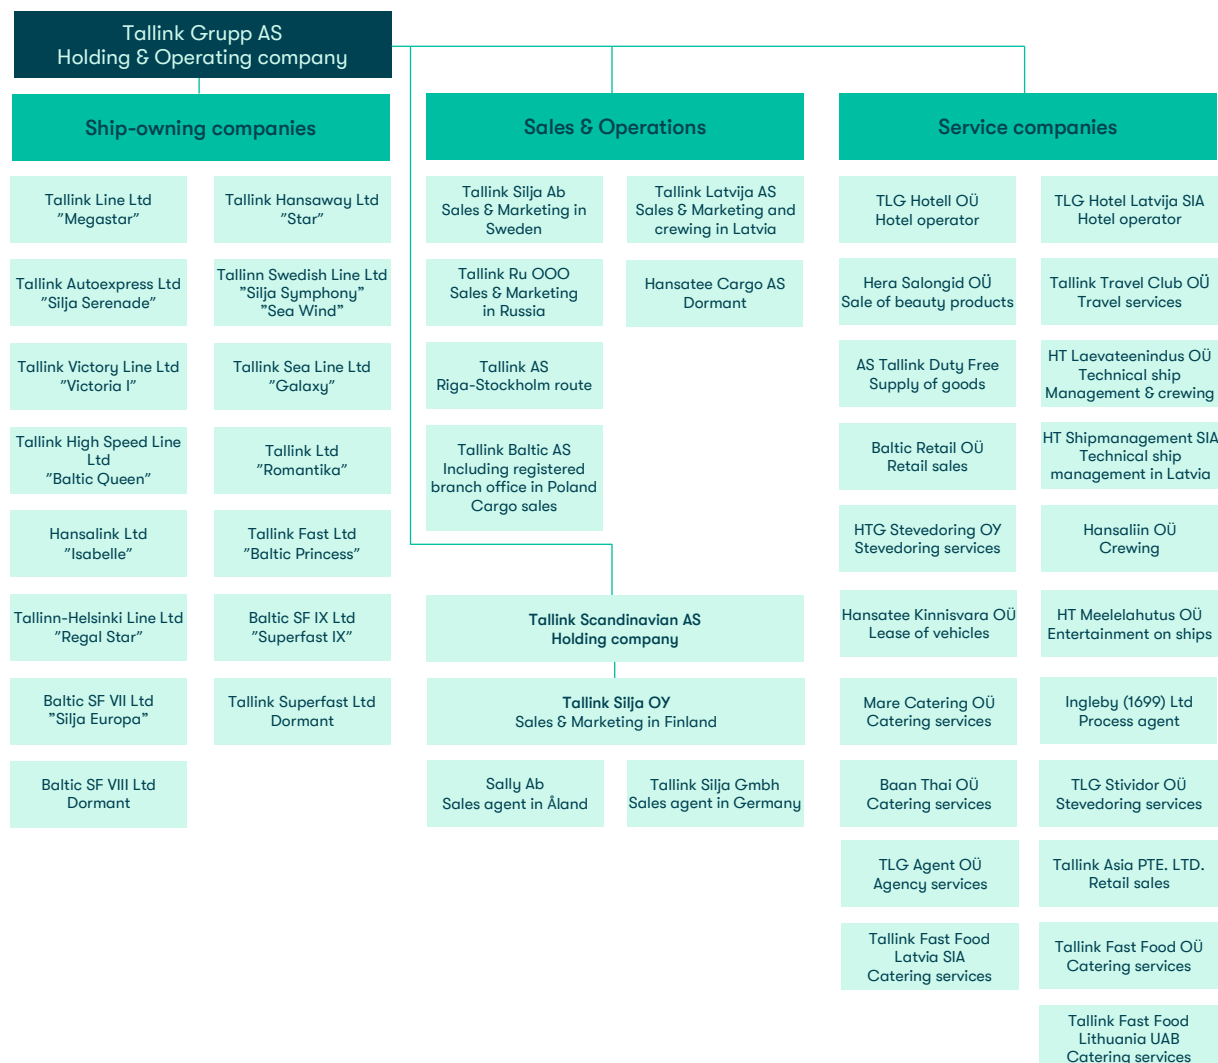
Tallink Grupp AS
Holding & Operating company

Ship-owning companies

Tallink Line Ltd
"Megastar"

Tallink Hansaway Ltd
"Star"

Tallink Autoexpress Ltd
"Silja Serenade"

Tallinn Swedish Line Ltd
"Silja Symphony"
"Sea Wind"

Tallink Victory Line Ltd
"Victoria I"

Tallink Sea Line Ltd
"Galaxy"

Tallink High Speed Line Ltd
"Baltic Queen"

Tallink Ltd
"Romantika"

Hansalink Ltd
"Isabelle"

Tallink Fast Ltd
"Baltic Princess"

Tallinn-Helsinki Line Ltd
"Regal Star"

Baltic SF IX Ltd
"Superfast IX"

Baltic SF VII Ltd
"Silja Europa"

Tallink Superfast Ltd
Dormant

Baltic SF VIII Ltd
Dormant

Sales & Operations

Tallink Silja Ab
Sales & Marketing in Sweden

Tallink Latvija AS
Sales & Marketing and crewing in Latvia

Tallink Ru OOO
Sales & Marketing in Russia

Hansatee Cargo AS
Dormant

Tallink AS
Riga-Stockholm route

Tallink Baltic AS
Including registered branch office in Poland
Cargo sales

Tallink Scandinavian AS
Holding company

Tallink Silja OY
Sales & Marketing in Finland

Sally Ab
Sales agent in Åland

Tallink Silja Gmbh
Sales agent in Germany

Service companies

TLG Hotell OÜ
Hotel operator

TLG Hotel Latvija SIA
Hotel operator

Hera Salongid OÜ
Sale of beauty products

Tallink Travel Club OÜ
Travel services

AS Tallink Duty Free
Supply of goods

HT Laevateenindus OÜ
Technical ship Management & crewing

Baltic Retail OÜ
Retail sales

HT Shipmanagement SIA
Technical ship management in Latvia

HTG Stevedoring OY
Stevedoring services

Hansaliin OÜ
Crewing

Hansatee Kinnisvara OÜ
Lease of vehicles

HT Meelelahutus OÜ
Entertainment on ships

Mare Catering OÜ
Catering services

Ingleby (1699) Ltd
Process agent

Baan Thai OÜ
Catering services

TLG Stividor OÜ
Stevedoring services

TLG Agent OÜ
Agency services

Tallink Asia PTE. LTD.
Retail sales

Tallink Fast Food Latvia SIA
Catering services

Tallink Fast Food OÜ
Catering services

Tallink Fast Food Lithuania UAB
Catering services